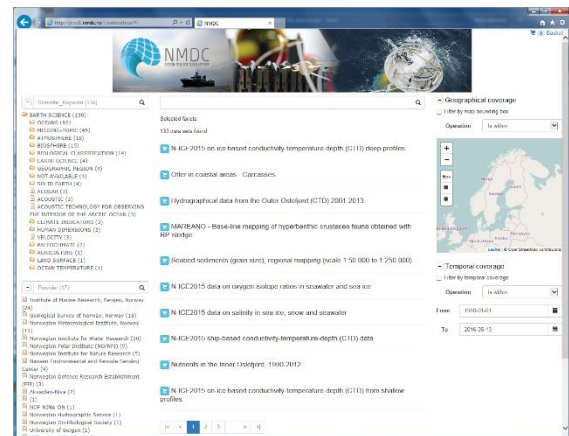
http://prod1.nmdc.no/custom/test/?

NMDC

NMDC

Basket

Scientific_Keyword (136)

EARTH SCIENCE (100)
OCEANS (87)
MISSING-TERM (45)
ATMOSPHERE (18)
BIOSPHERE (15)
BIOLOGICAL CLASSIFICATION (14)
EARTH SCIENCE (4)
GEOGRAPHIC REGION (8)
NOT AVAILABLE (1)
SOLID EARTH (4)
AQUEOUS (2)
ACOUSTIC (2)
ACOUSTIC TECHNOLOGY FOR OBSERVING THE INTERIOR OF THE ARCTIC OCEAN (3)
CLIMATE INDICATORS (3)
HUMAN DIMENSIONS (3)
VELOCITY (3)
HUMAN DIMENSIONS (1)
AGRICULTURE (1)
LAND SURFACE (1)
OCEAN TEMPERATURE (1)

Provider (17)

Institute of Marine Research, Bergen, Norway (24)
Geological Survey of Norway, Norway (18)
Norwegian Meteorological Institute, Norway (11)
Norwegian Institute for Water Research (10)
Norwegian Polar Institute (NO-NPI) (9)
Norwegian Institute for Nature Research (5)
Nansen Environmental and Remote Sensing Center (4)
Norwegian Defence Research Establishment (FFI) (3)
Akvaplan-Niva (2)
(1)
NOF KOMS ON (1)
Norwegian Hydrographic Service (1)
Norwegian Ornithological Society (1)
University of Bergen (1)

Selected facets:
133 data sets found

N-ICE2015 on ice based conductivity-temperature-depth (CTD) deep profiles

Otter in coastal areas - Carcasses

Hydrographical data from the Outer Oslofjord (CTD) 2001-2013

MAREANO - Base-line mapping of hyperbenthic crustacea fauna obtained with RP sledge

Seabed sediments (grain size), regional mapping (scale 1:50 000 to 1:250 000)

N-ICE2015 data on oxygen isotope ratios in seawater and sea ice

N-ICE2015 data on salinity in sea ice, snow and seawater

N-ICE2015 ship-based conductivity-temperature-depth (CTD) data

Nutrients in the Inner Oslofjord, 1990-2012

N-ICE2015 on ice based conductivity-temperature-depth (CTD) from shallow profiles

1 2 3

Geographical coverage
Filter by map bounding box
Operation Is within

Leaflet | © OpenStreetMap contributors

Temporal coverage
Filter by temporal coverage
Operation Is within
From 1990-01-01
To 2016-05-13